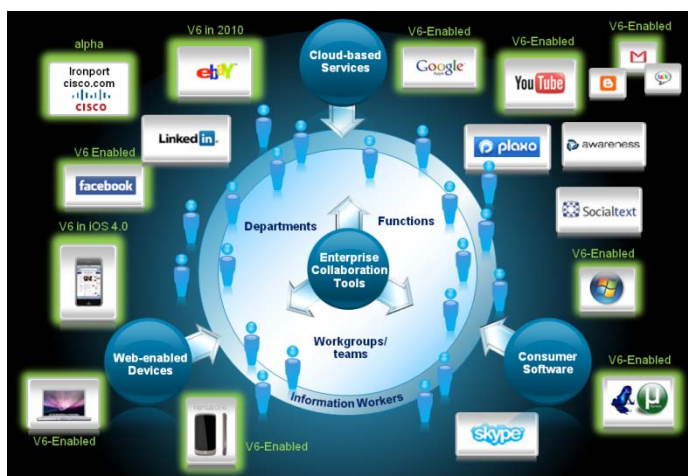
alpha

Ironport
cisco.com
CISCO

V6 in 2010

ebY

Cloud-based Services

V6-Enabled

Google

V6-Enabled

YouTube

V6-Enabled

LinkedIn

V6 Enabled

facebook

plaxo

awareness

Socialtext

V6 in iOS 4.0

Departments

Functions

Enterprise Collaboration Tools

V6-Enabled

Workgroups/ teams

Web-enabled Devices

Consumer Software

V6-Enabled

Information Workers

V6-Enabled

V6-Enabled

skype